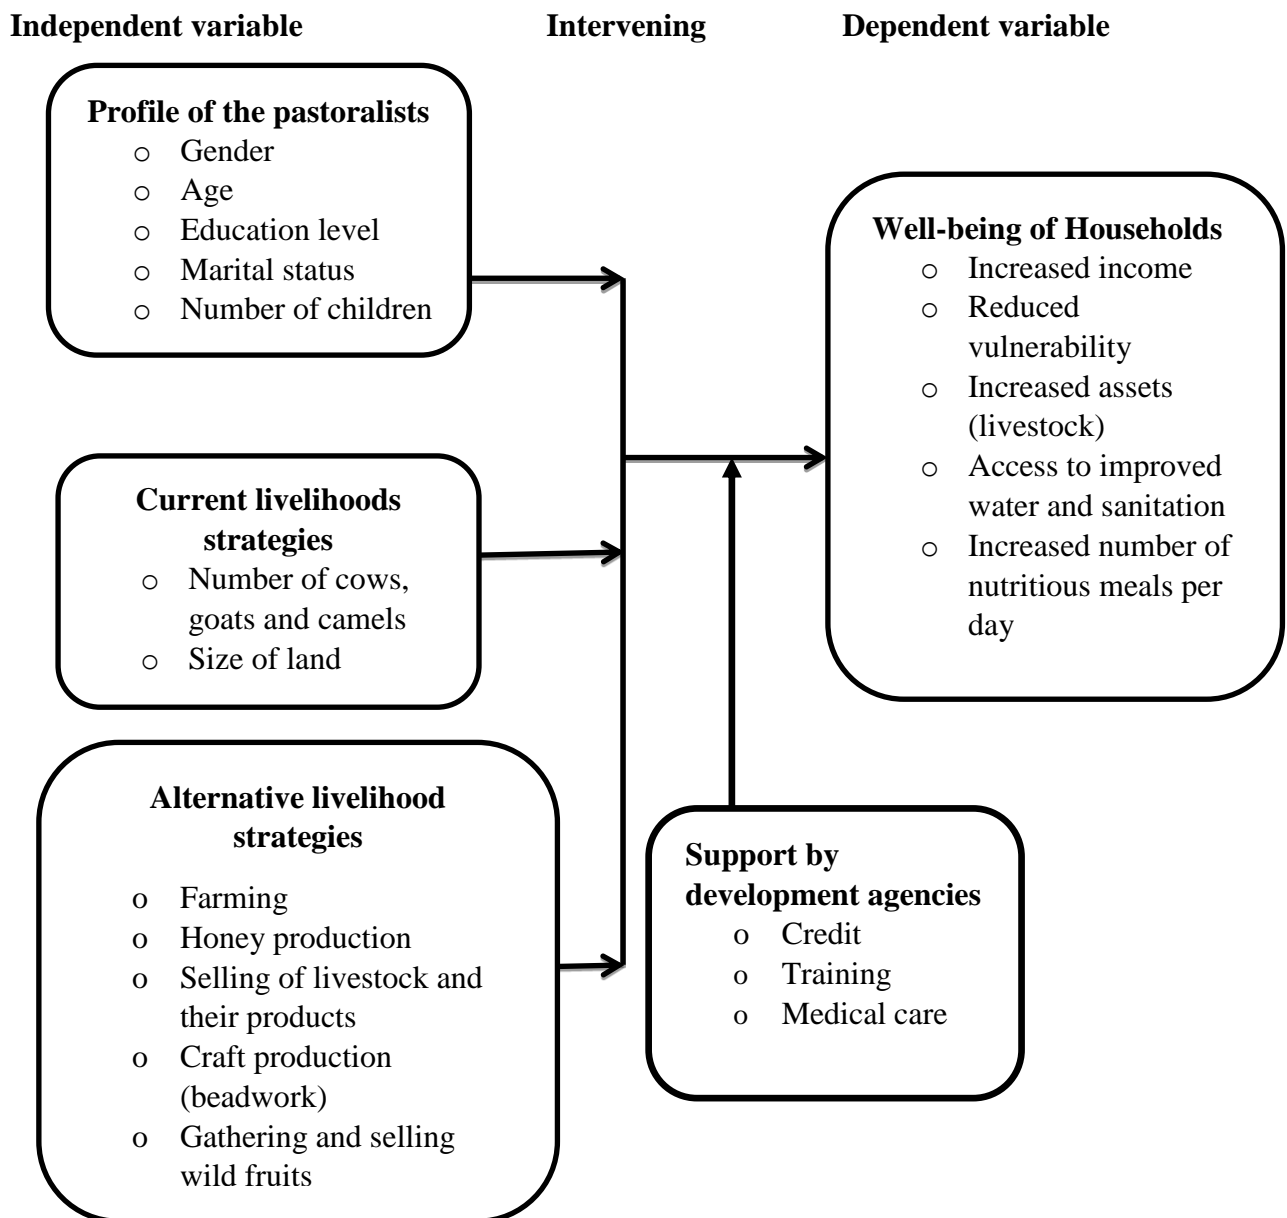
Independent variable Intervening Dependent variable

Profile of the pastoralists
o Gender
o Age
o Education level
o Marital status
o Number of children

Current livelihoods strategies
o Number of cows, goats and camels
o Size of land

Alternative livelihood strategies
o Farming
o Honey production
o Selling of livestock and their products
o Craft production (beadwork)
o Gathering and selling wild fruits

Support by development agencies
o Credit
o Training
o Medical care

Well-being of Households
o Increased income
o Reduced vulnerability
o Increased assets (livestock)
o Access to improved water and sanitation
o Increased number of nutritious meals per day